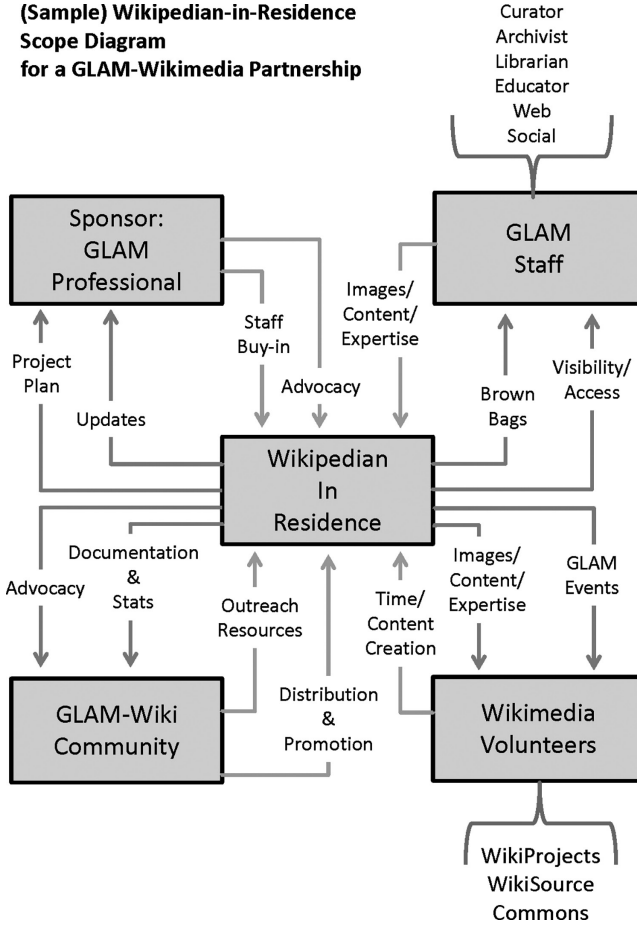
(Sample) Wikipedian-in-Residence Scope Diagram for a GLAM-Wikimedia Partnership

Curator
Archivist
Librarian
Educator
Web
Social

Sponsor: GLAM Professional

GLAM Staff

Images/ Content/ Expertise

Staff Buy-in

Project Plan

Advocacy

Updates

Brown Bags

Visibility/ Access

Wikipedian In Residence

Documentation & Stats

Advocacy

Outreach Resources

Time/ Content Creation

Images/ Content/ Expertise

GLAM Events

Distribution & Promotion

GLAM-Wiki Community

Wikimedia Volunteers

WikiProjects
WikiSource
Commons